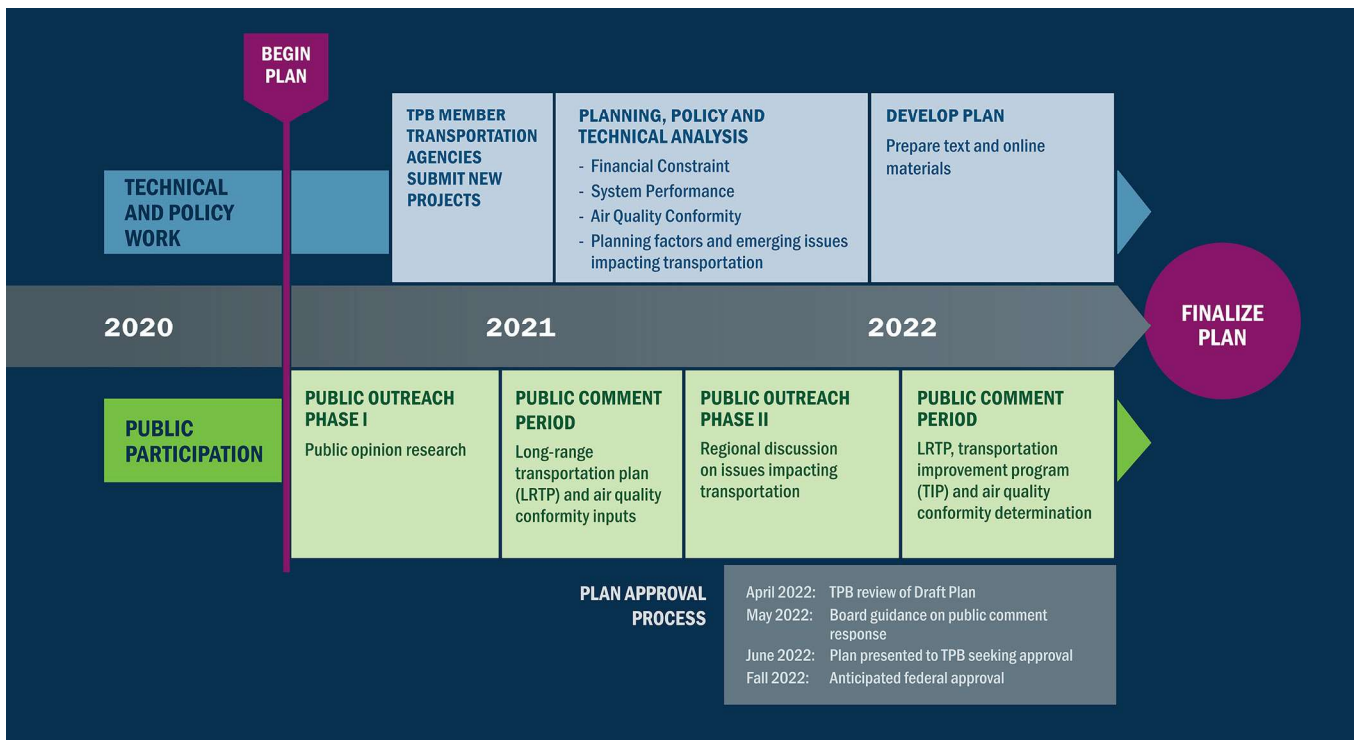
BEGIN PLAN

TECHNICAL AND POLICY WORK

TPB MEMBER TRANSPORTATION AGENCIES SUBMIT NEW PROJECTS

PLANNING, POLICY AND TECHNICAL ANALYSIS
- Financial Constraint
- System Performance
- Air Quality Conformity
- Planning factors and emerging issues impacting transportation

DEVELOP PLAN
Prepare text and online materials

2020

2021

2022

FINALIZE PLAN

PUBLIC PARTICIPATION

PUBLIC OUTREACH PHASE I
Public opinion research

PUBLIC COMMENT PERIOD
Long-range transportation plan (LRTP) and air quality conformity inputs

PUBLIC OUTREACH PHASE II
Regional discussion on issues impacting transportation

PUBLIC COMMENT PERIOD
LRTP, transportation improvement program (TIP) and air quality conformity determination

PLAN APPROVAL PROCESS

| | |
|---|---|
| April 2022: | TPB review of Draft Plan |
| May 2022: | Board guidance on public comment response |
| June 2022: | Plan presented to TPB seeking approval |
| Fall 2022: | Anticipated federal approval |